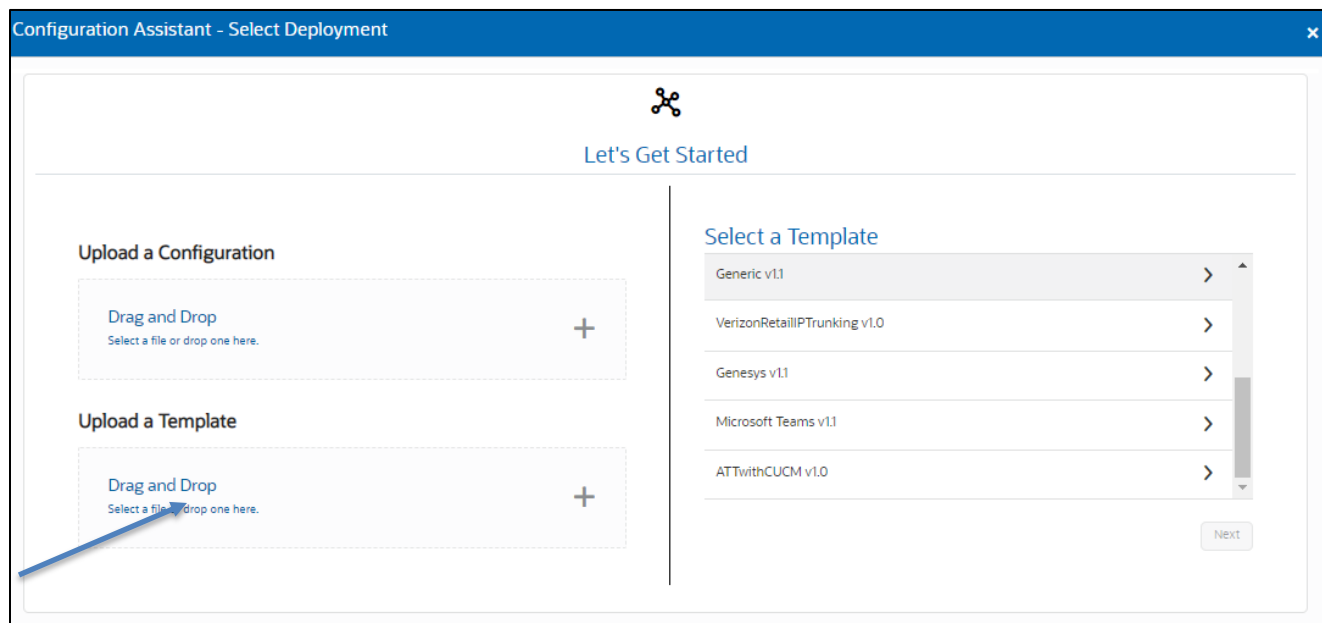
Configuration Assistant - Select Deployment

×

Let's Get Started

Upload a Configuration

Drag and Drop
Select a file or drop one here.

+

Upload a Template

Drag and Drop
Select a file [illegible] drop one here.

+

Select a Template

Generic v1.1

VerizonRetailIPTrunking v1.0

Genesys v1.1

Microsoft Teams v1.1

ATTwithCUCM v1.0

Next